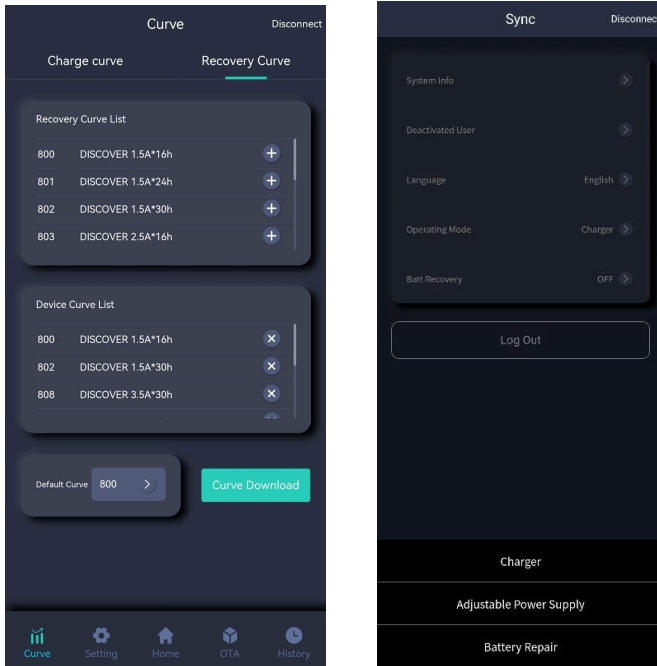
Curve
Disconnect

Charge curve
Recovery Curve

Recovery Curve List

| | | |
|---|---|---|
| 800 | DISCOVER 1.5A*16h | + |
| 801 | DISCOVER 1.5A*24h | + |
| 802 | DISCOVER 1.5A*30h | + |
| 803 | DISCOVER 2.5A*16h | + |

Device Curve List

| | | |
|---|---|---|
| 800 | DISCOVER 1.5A*16h | × |
| 802 | DISCOVER 1.5A*30h | × |
| 808 | DISCOVER 3.5A*30h | × |

Default Curve 800 >
Curve Download

Curve
Setting
Home
OTA
History

Sync
Disconnect

System Info >
Deactivated User >
Language English >
Operating Mode Charger >
Batt Recovery OFF >

Log Out

Charger
Adjustable Power Supply
Battery Repair